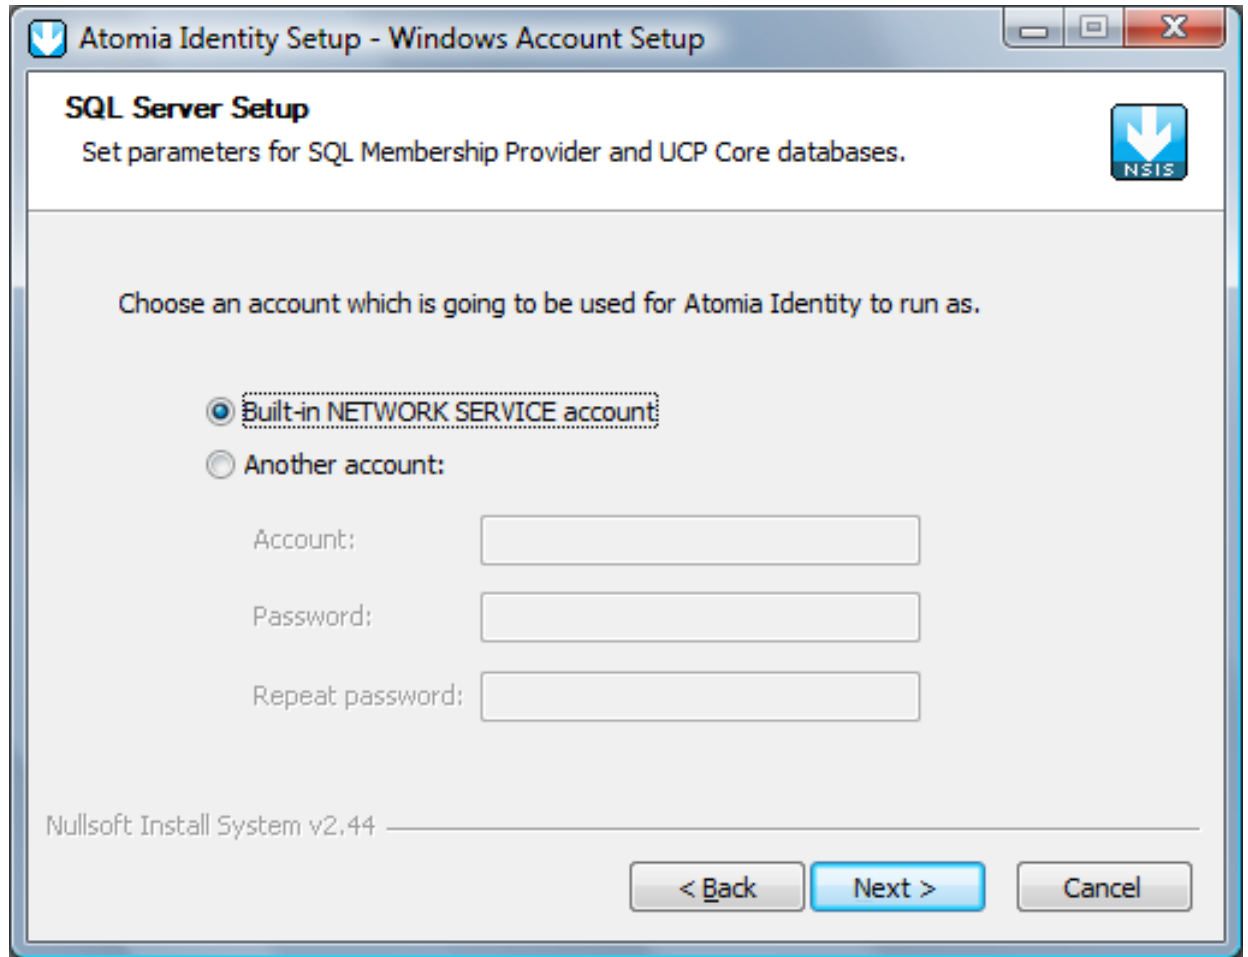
Atomia Identity Setup - Windows Account Setup

SQL Server Setup

Set parameters for SQL Membership Provider and UCP Core databases.

NSIS

Choose an account which is going to be used for Atomia Identity to run as.

Built-in NETWORK SERVICE account

Another account:

Account:

Password:

Repeat password:

Nullsoft Install System v2.44

< Back

Next >

Cancel